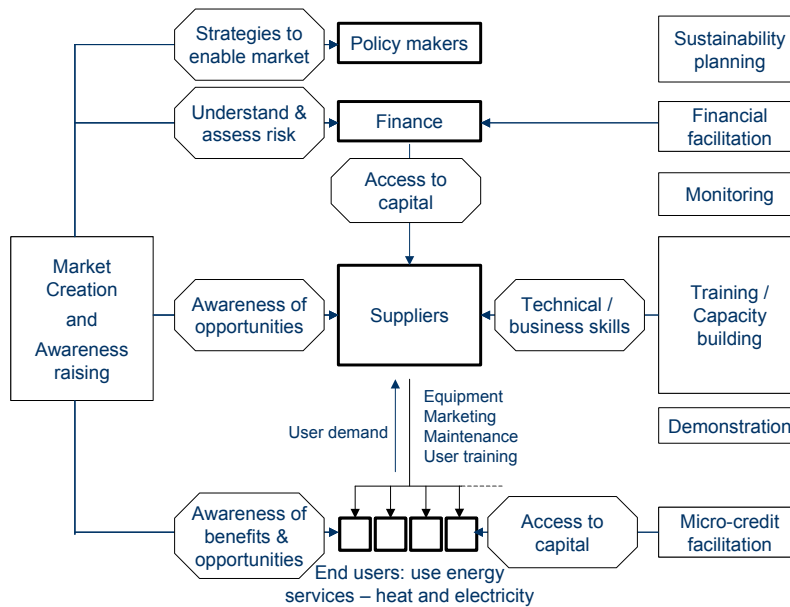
Strategies to enable market

Policy makers

Sustainability planning

Understand & assess risk

Finance

Financial facilitation

Access to capital

Monitoring

Market Creation and Awareness raising

Awareness of opportunities

Suppliers

Technical / business skills

Training / Capacity building

User demand

Equipment
Marketing
Maintenance
User training

Demonstration

Awareness of benefits & opportunities

Access to capital

Micro-credit facilitation

End users: use energy services – heat and electricity